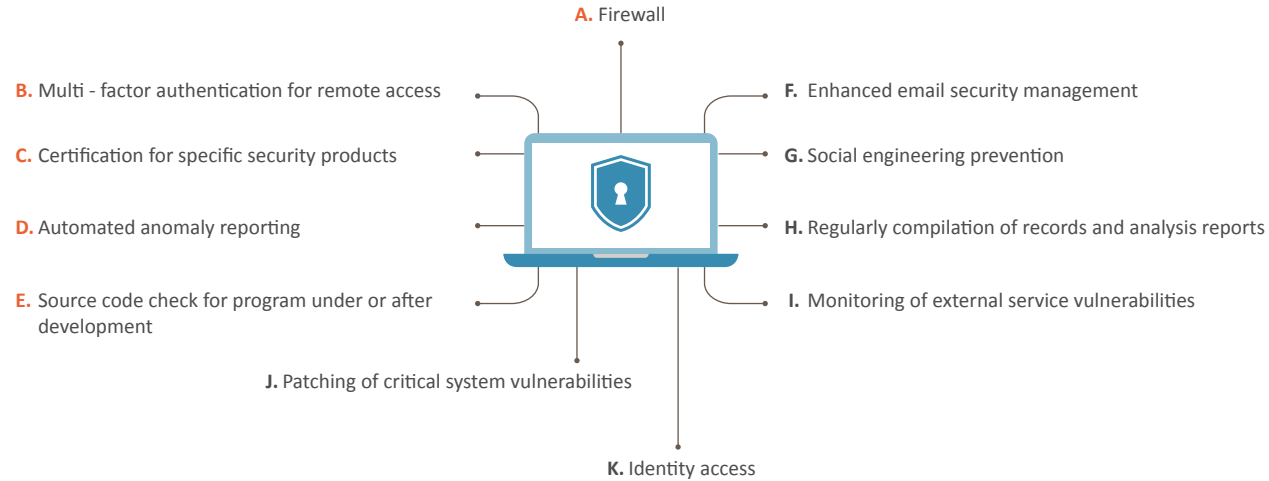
A. Firewall

B. Multi - factor authentication for remote access

C. Certification for specific security products

D. Automated anomaly reporting

E. Source code check for program under or after development

F. Enhanced email security management

G. Social engineering prevention

H. Regularly compilation of records and analysis reports

I. Monitoring of external service vulnerabilities

J. Patching of critical system vulnerabilities

K. Identity access